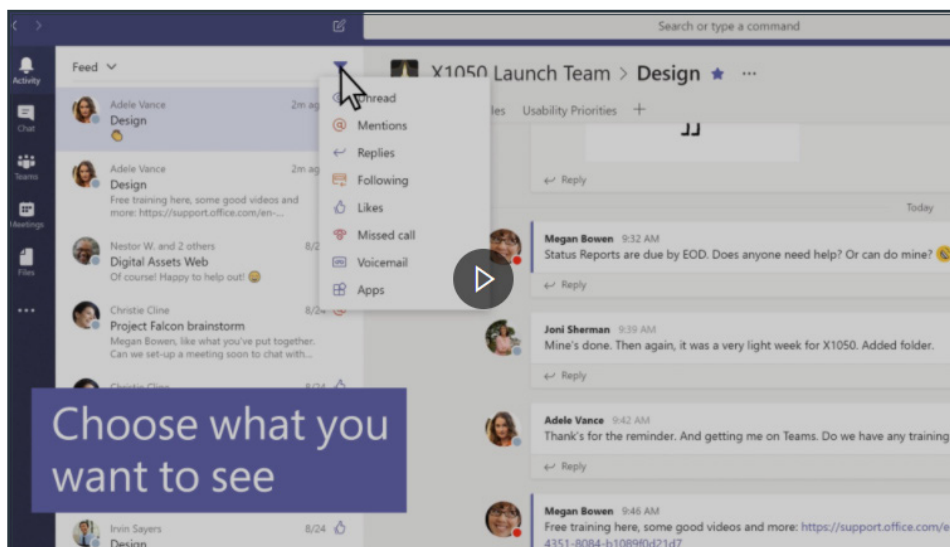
Search or type a command

Activity

Chat

Teams

Meetings

Files

...

Feed

Adele Vance 2m ag
Design

Adele Vance 2m ag
Design
Free training here, some good videos and more: https://support.office.com/en-...

Nestor W. and 2 others 8/2
Digital Assets Web
Of course! Happy to help out!

Christie Cline 8/24
Project Falcon brainstorm
Megan Bowen, like what you've put together. Can we set-up a meeting soon to chat with...

Christie Cline 8/24

Irvin Sayers 8/24
Design

Unread
Mentions
Replies
Following
Likes
Missed call
Voicemail
Apps

X1050 Launch Team > Design

les Usability Priorities +

Reply

Today

Megan Bowen 9:32 AM
Status Reports are due by EOD. Does anyone need help? Or can do mine?

Reply

Joni Sherman 9:39 AM
Mine's done. Then again, it was a very light week for X1050. Added folder.

Reply

Adele Vance 9:42 AM
Thank's for the reminder. And getting me on Teams. Do we have any training

Reply

Megan Bowen 9:46 AM
Free training here, some good videos and more: https://support.office.com/e
4351-8084-b1089f0d27d7

Choose what you want to see